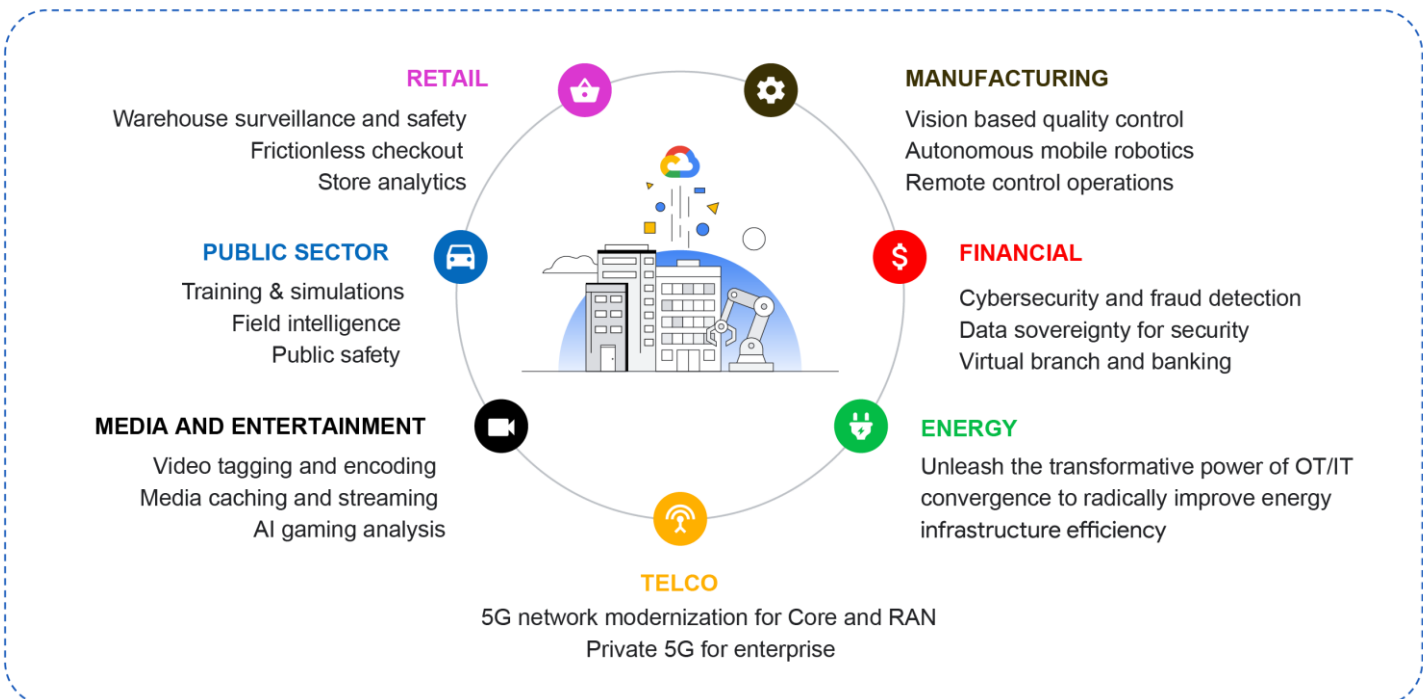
RETAIL
Warehouse surveillance and safety
Frictionless checkout
Store analytics

MANUFACTURING
Vision based quality control
Autonomous mobile robotics
Remote control operations

PUBLIC SECTOR
Training & simulations
Field intelligence
Public safety

FINANCIAL
Cybersecurity and fraud detection
Data sovereignty for security
Virtual branch and banking

MEDIA AND ENTERTAINMENT
Video tagging and encoding
Media caching and streaming
AI gaming analysis

ENERGY
Unleash the transformative power of OT/IT convergence to radically improve energy infrastructure efficiency

TELCO
5G network modernization for Core and RAN
Private 5G for enterprise